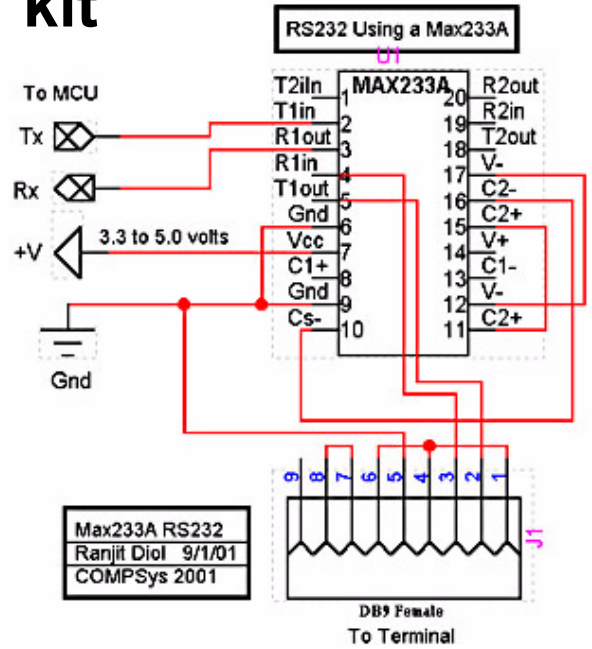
Kit

RS232 Using a Max233A

U1

To MCU

Tx

Rx

+V

3.3 to 5.0 volts

Gnd

MAX233A

T2iln 1
T1in 2
R1out 3
R1in 4
T1out 5
Gnd 6
Vcc 7
C1+ 8
Gnd 9
Cs- 10

R2out 20
R2in 19
T2out 18
V- 17
C2- 16
C2+ 15
V+ 14
C1- 13
V- 12
C2+ 11

9 8 7 6 5 4 3 2 1

J1

DB9 Female

To Terminal

| Max233A RS232 |
|---|
| Ranjit Diol 9/1/01 |
| COMPSys 2001 |